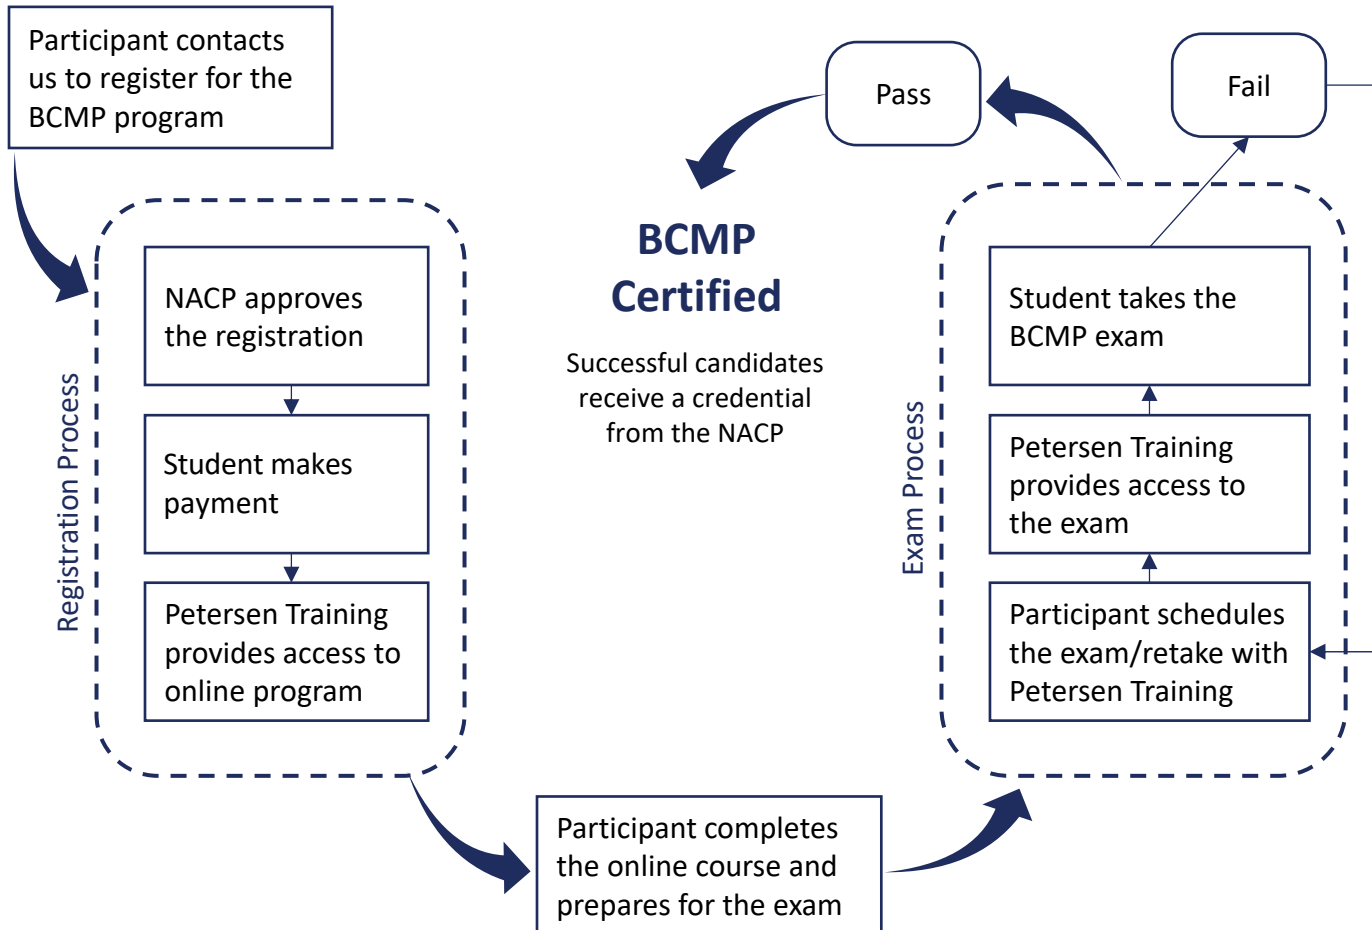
Participant contacts us to register for the BCMP program

Registration Process

NACP approves the registration

Student makes payment

Petersen Training provides access to online program

Participant completes the online course and prepares for the exam

BCMP Certified

Successful candidates receive a credential from the NACP

Pass

Fail

Exam Process

Student takes the BCMP exam

Petersen Training provides access to the exam

Participant schedules the exam/retake with Petersen Training